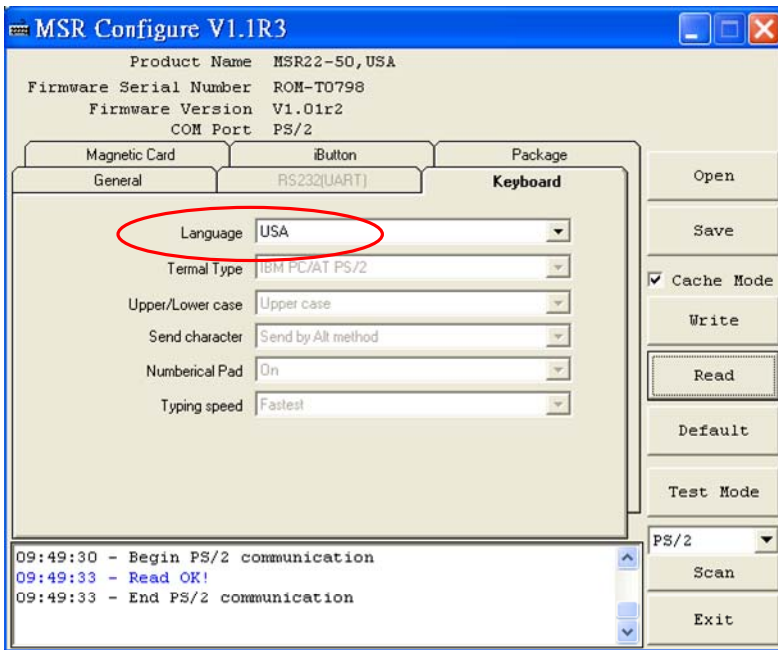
MSR Configure V1.1R3

Product Name MSR22-50,USA
Firmware Serial Number ROM-T0798
Firmware Version V1.01r2
COM Port PS/2

Magnetic Card | iButton | Package
General | RS232(UART) | Keyboard

Language USA
Termal Type IBM PC/AT PS/2
Upper/Lower case Upper case
Send character Send by Alt method
Numberical Pad On
Typing speed Fastest

Open
Save
Cache Mode
Write
Read
Default
Test Mode
PS/2
Scan
Exit

09:49:30 - Begin PS/2 communication
09:49:33 - Read OK!
09:49:33 - End PS/2 communication